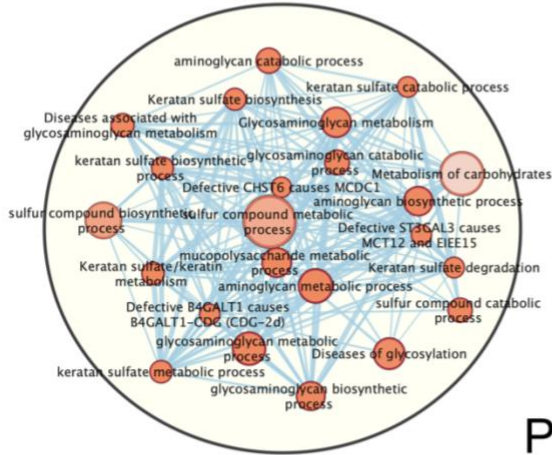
aminoglycan catabolic process
keratan sulfate catabolic process
Keratan sulfate biosynthesis
Diseases associated with glycosaminoglycan metabolism
Glycosaminoglycan metabolism
keratan sulfate biosynthetic process
glycosaminoglycan catabolic process
Metabolism of carbohydrates
Defective CHST6 causes MCDC1
aminoglycan biosynthetic process
sulfur compound biosynthetic process
sulfur compound metabolic process
Defective ST3GAL3 causes MCT12 and EIEE15
mucopolysaccharide metabolic process
Keratan sulfate/keratin metabolism
Keratan sulfate degradation
aminoglycan metabolic process
sulfur compound catabolic process
Defective B4GALT1 causes B4GALT1-CDG (CDG-2d)
glycosaminoglycan metabolic process
Diseases of glycosylation
keratan sulfate metabolic process
glycosaminoglycan biosynthetic process
P